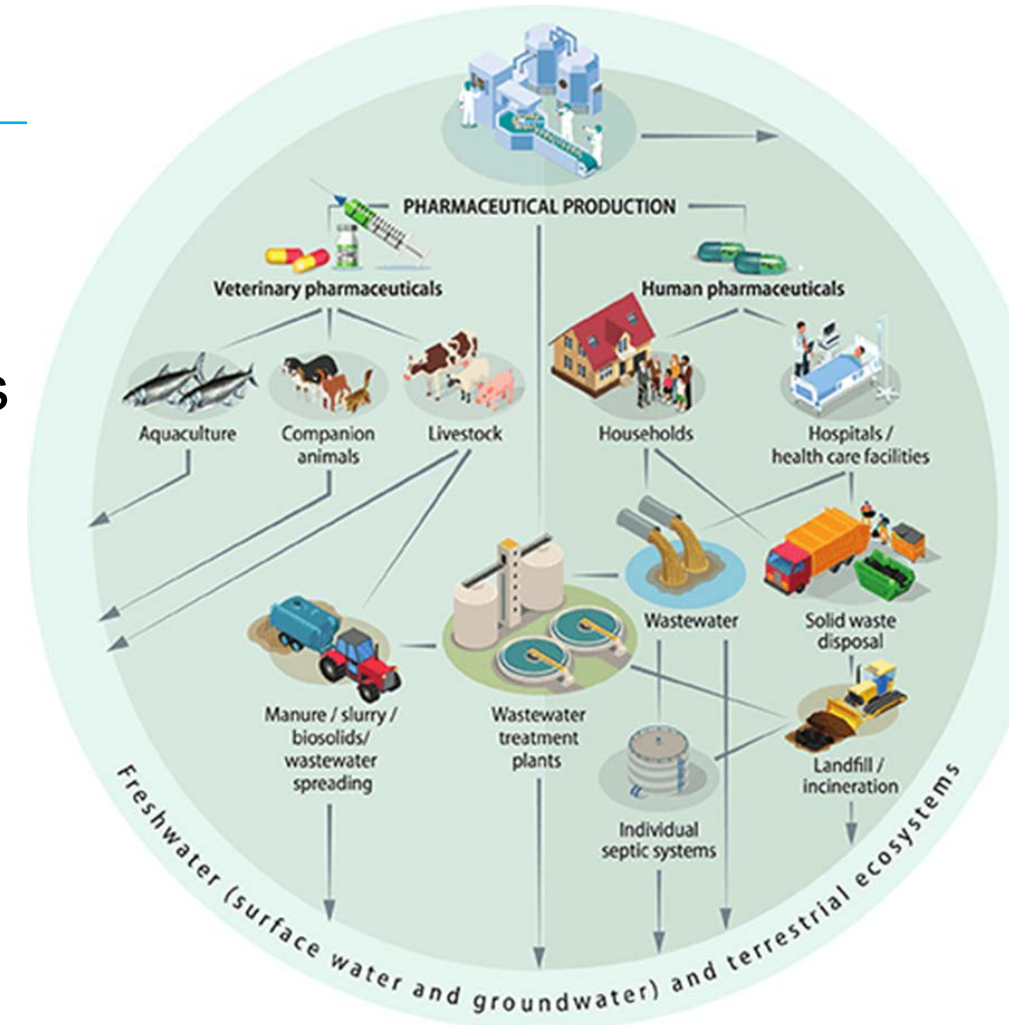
PHARMACEUTICAL PRODUCTION

Veterinary pharmaceuticals

Human pharmaceuticals

Aquaculture

Companion animals

Livestock

Households

Hospitals / health care facilities

Wastewater

Solid waste disposal

Manure / slurry / biosolids/ wastewater spreading

Wastewater treatment plants

Individual septic systems

Landfill / incineration

Freshwater (surface water and groundwater) and terrestrial ecosystems